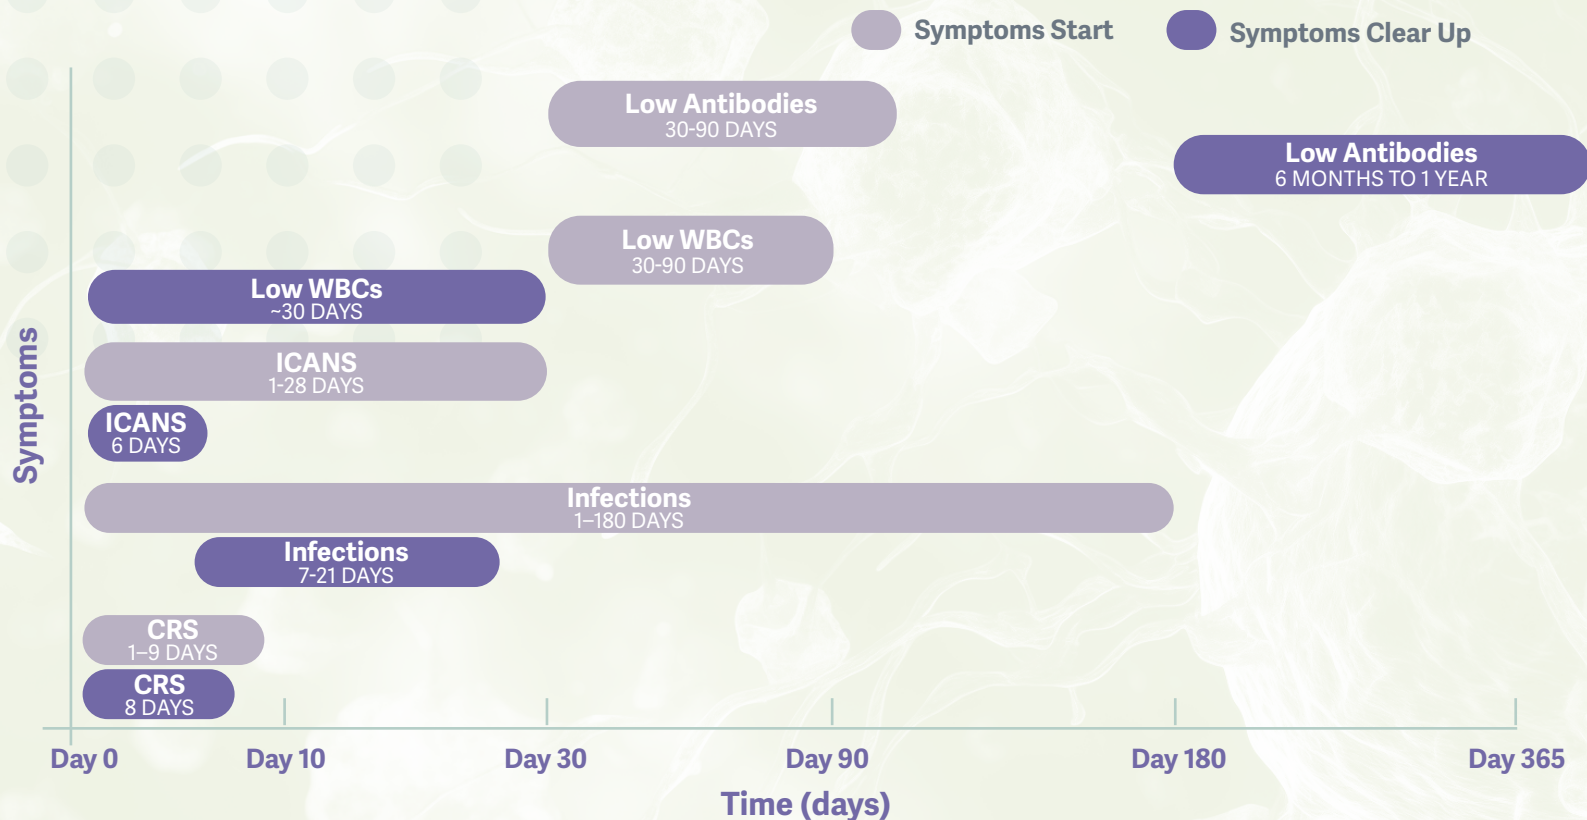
Symptoms Start
Symptoms Clear Up

Low Antibodies
30-90 DAYS

Low Antibodies
6 MONTHS TO 1 YEAR

Low WBCs
30-90 DAYS

Low WBCs
~30 DAYS

ICANS
1-28 DAYS

ICANS
6 DAYS

Infections
1–180 DAYS

Infections
7-21 DAYS

CRS
1–9 DAYS

CRS
8 DAYS

Symptoms

Day 0
Day 10
Day 30
Day 90
Day 180
Day 365

Time (days)